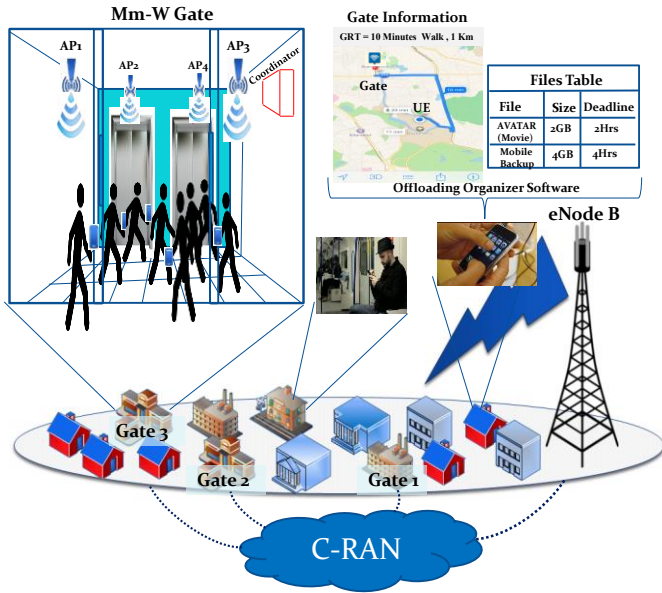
Mm-W Gate

AP1

AP2

AP4

AP3

Coordinator

Gate Information

GRT = 10 Minutes Walk , 1 Km

Gate

UE

Files Table

| File | Size | Deadline |
|---|---|---|
| AVATAR (Movie) | 2GB | 2Hrs |
| Mobile Backup | 4GB | 4Hrs |

Offloading Organizer Software

eNode B

Gate 3

Gate 2

Gate 1

C-RAN